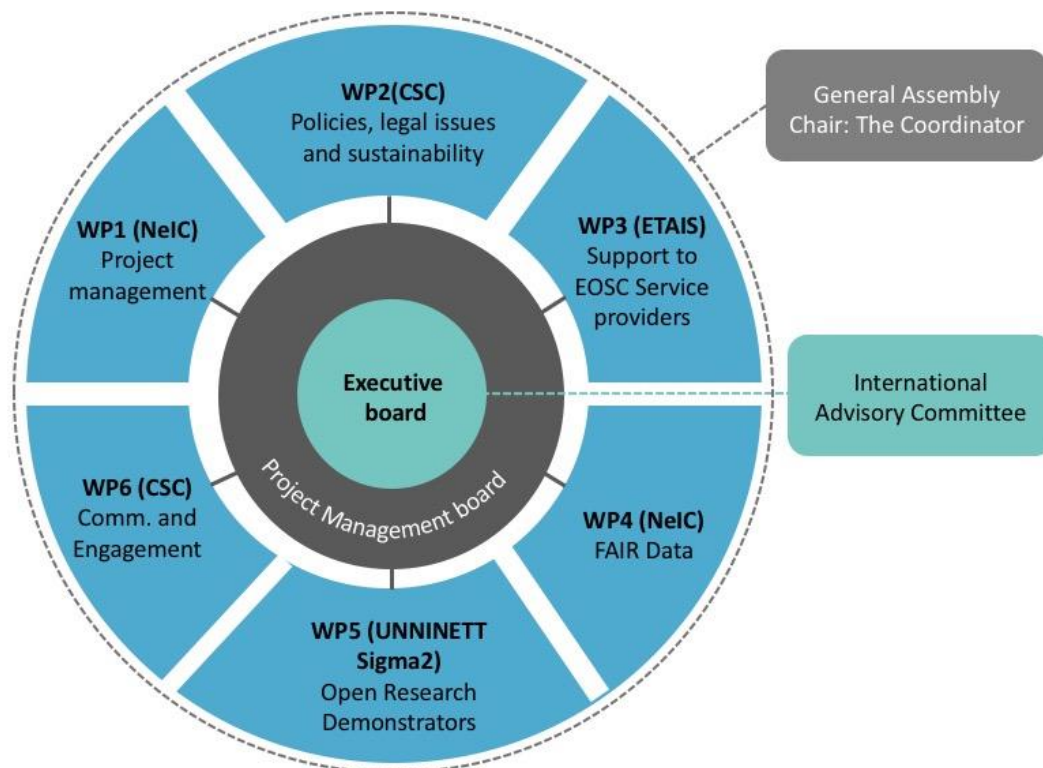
General Assembly
Chair: The Coordinator

WP2(CSC)
Policies, legal issues and sustainability

WP1 (NeIC)
Project management

WP3 (ETAIS)
Support to EOSC Service providers

Executive board

International Advisory Committee

Project Management board

WP6 (CSC)
Comm. and Engagement

WP4 (NeIC)
FAIR Data

WP5 (UNNINETT Sigma2)
Open Research Demonstrators